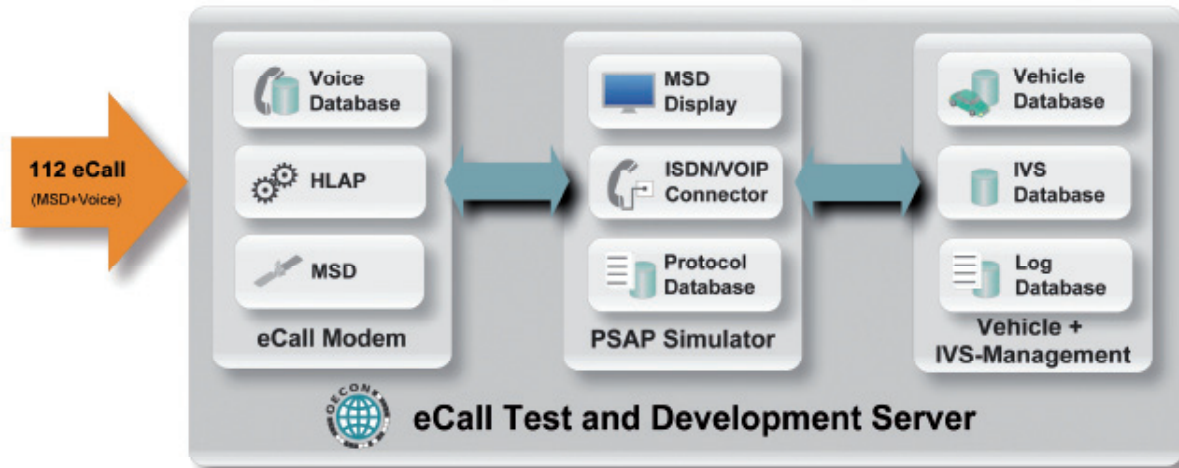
112 eCall
(MSD+Voice)

Voice Database

HLAP

MSD

eCall Modem

MSD Display

ISDN/VOIP Connector

Protocol Database

PSAP Simulator

Vehicle Database

IVS Database

Log Database

Vehicle + IVS-Management

OECON

eCall Test and Development Server